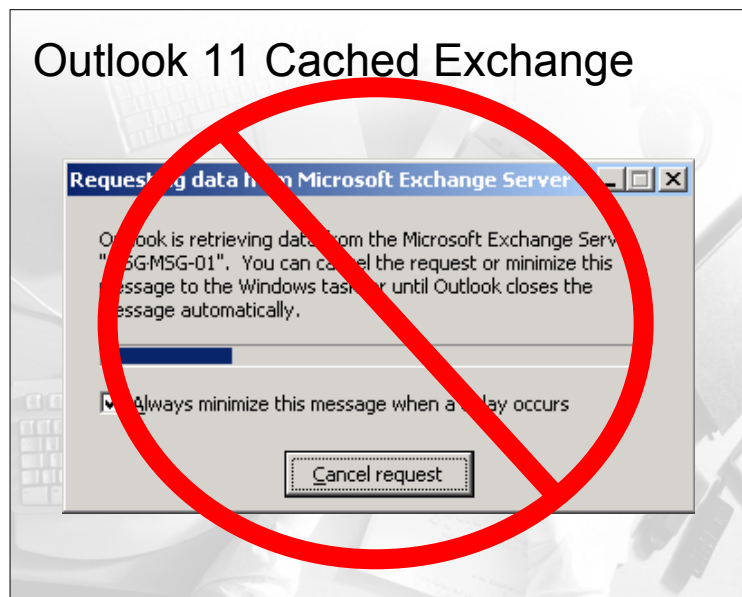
Outlook 11 Cached Exchange

Reques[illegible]g data fr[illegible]m Microsoft Exchange Server

O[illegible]look is retrieving data from the Microsoft Exchange Serv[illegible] "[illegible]SG-MSG-01". You can ca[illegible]el the request or minimize this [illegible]essage to the Windows tas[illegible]r until Outlook closes the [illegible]essage automatically.

Always minimize this message when a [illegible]lay occurs

Cancel request